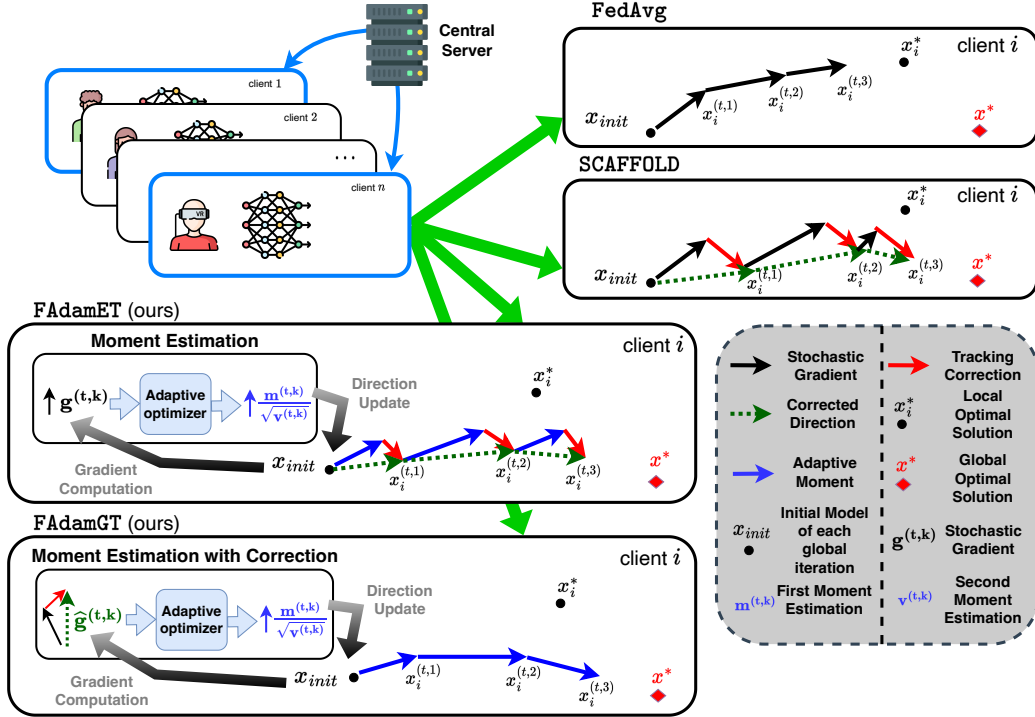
Central Server

client 1

client 2

...

client $n$

VR

FedAvg

client $i$

$x_i^*$

$x_{init}$

$x_i^{(t,1)}$

$x_i^{(t,2)}$

$x_i^{(t,3)}$

$x^*$

SCAFFOLD

client $i$

$x_i^*$

$x_{init}$

$x_i^{(t,1)}$

$x_i^{(t,2)}$

$x_i^{(t,3)}$

$x^*$

FAdamET (ours)

Moment Estimation

client $i$

$\mathbf{g}^{(\mathbf{t},\mathbf{k})}$

Adaptive optimizer

$\frac{\mathbf{m}^{(\mathbf{t},\mathbf{k})}}{\sqrt{\mathbf{v}^{(\mathbf{t},\mathbf{k})}}}$

Direction Update

$x_i^*$

Gradient Computation

$x_{init}$

$x_i^{(t,1)}$

$x_i^{(t,2)}$

$x_i^{(t,3)}$

$x^*$

FAdamGT (ours)

Moment Estimation with Correction

client $i$

$\widehat{\mathbf{g}}^{(\mathbf{t},\mathbf{k})}$

Adaptive optimizer

$\frac{\mathbf{m}^{(\mathbf{t},\mathbf{k})}}{\sqrt{\mathbf{v}^{(\mathbf{t},\mathbf{k})}}}$

Direction Update

$x_i^*$

Gradient Computation

$x_{init}$

$x_i^{(t,1)}$

$x_i^{(t,2)}$

$x_i^{(t,3)}$

$x^*$

Stochastic Gradient

Tracking Correction

Corrected Direction

$x_i^*$ Local Optimal Solution

Adaptive Moment

$x^*$ Global Optimal Solution

$x_{init}$ Initial Model of each global iteration

$\mathbf{g}^{(\mathbf{t},\mathbf{k})}$ Stochastic Gradient

$\mathbf{m}^{(\mathbf{t},\mathbf{k})}$ First Moment Estimation

$\mathbf{v}^{(\mathbf{t},\mathbf{k})}$ Second Moment Estimation